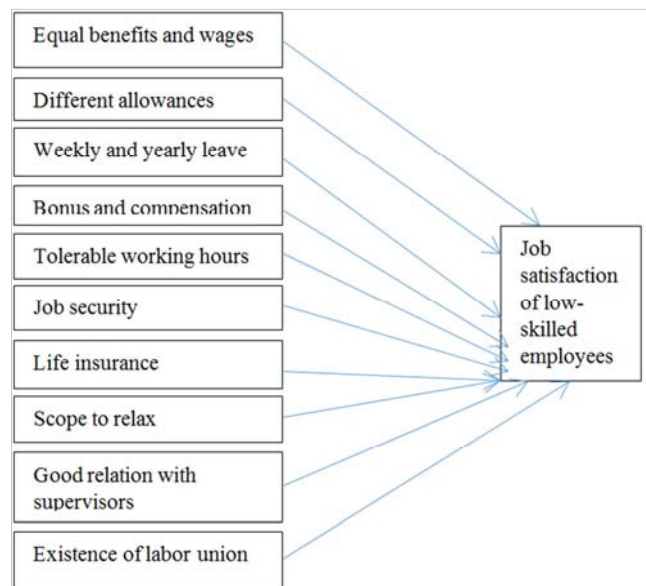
Equal benefits and wages

Different allowances

Weekly and yearly leave

Bonus and compensation

Tolerable working hours

Job security

Life insurance

Scope to relax

Good relation with supervisors

Existence of labor union

Job satisfaction of low-skilled employees